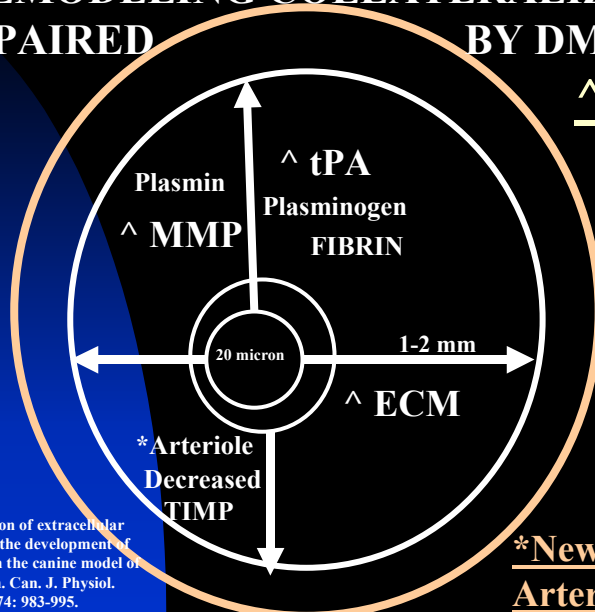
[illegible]EMODELING COLLATERALI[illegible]
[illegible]PAIRED BY DM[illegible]

^

Plasmin
^ tPA
Plasminogen
^ MMP
FIBRIN
20 micron
1-2 mm
^ ECM
*Arteriole
Decreased
TIMP

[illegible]on of extracellular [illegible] the development of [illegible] the canine model of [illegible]. Can. J. Physiol. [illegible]74: 983-995.

*New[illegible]
Arter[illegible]